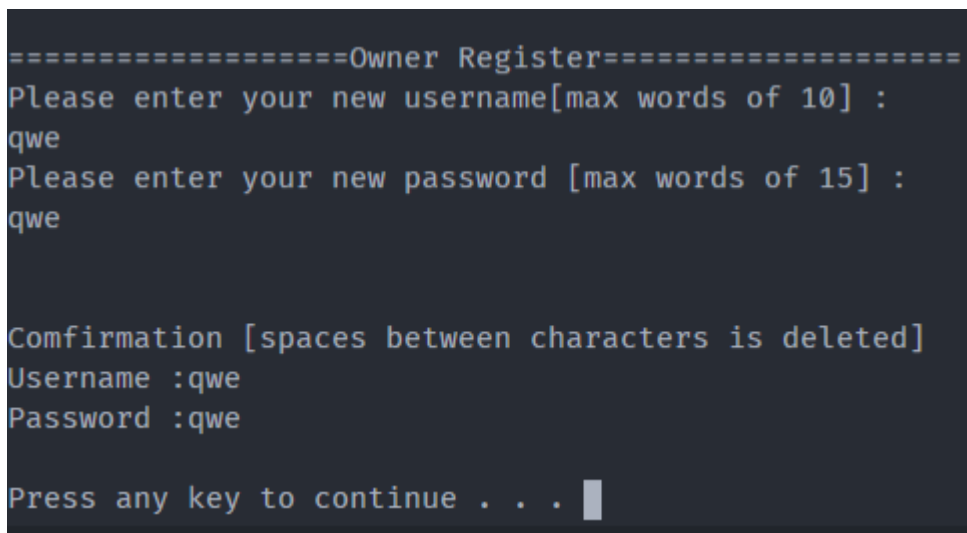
===================Owner Register====================
Please enter your new username[max words of 10] :
qwe
Please enter your new password [max words of 15] :
qwe

Comfirmation [spaces between characters is deleted]
Username :qwe
Password :qwe

Press any key to continue . . .